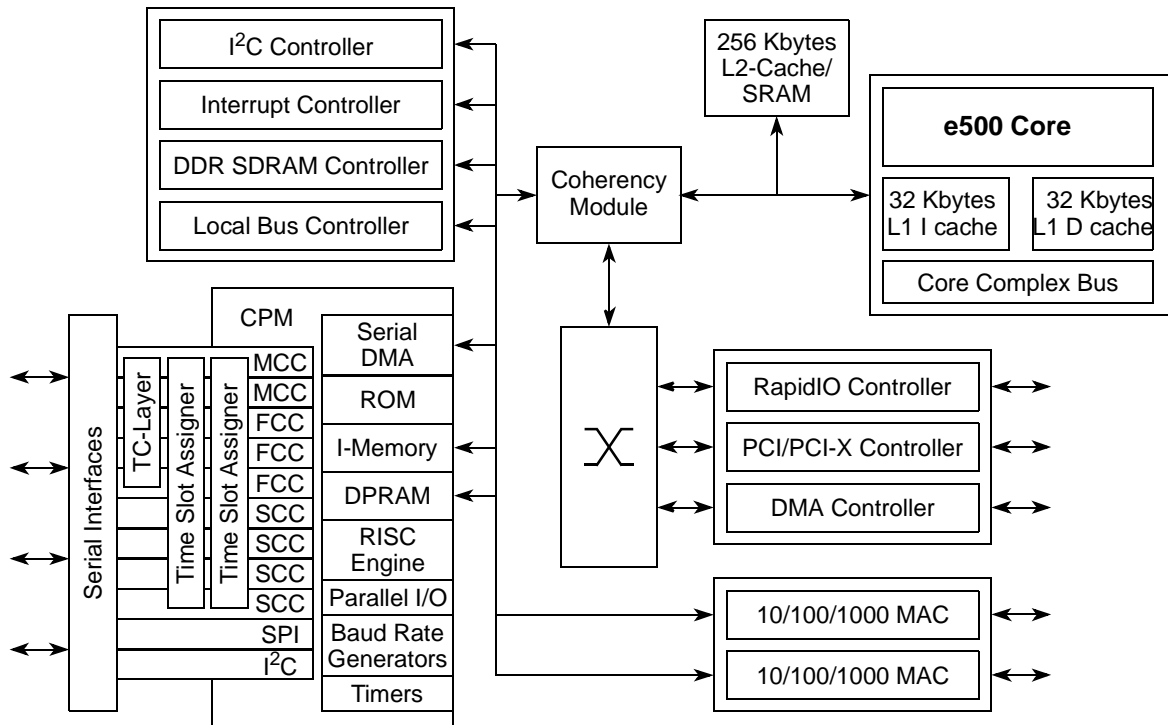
$I^2C$ Controller

Interrupt Controller

DDR SDRAM Controller

Local Bus Controller

256 Kbytes L2-Cache/ SRAM

e500 Core

Coherency Module

32 Kbytes L1 I cache

32 Kbytes L1 D cache

Core Complex Bus

CPM

Serial Interfaces

TC-Layer

Time Slot Assigner

Time Slot Assigner

MCC

MCC

FCC

FCC

FCC

SCC

SCC

SCC

SCC

SPI

$I^2C$

Serial DMA

ROM

I-Memory

DPRAM

RISC Engine

Parallel I/O

Baud Rate Generators

Timers

RapidIO Controller

PCI/PCI-X Controller

DMA Controller

10/100/1000 MAC

10/100/1000 MAC